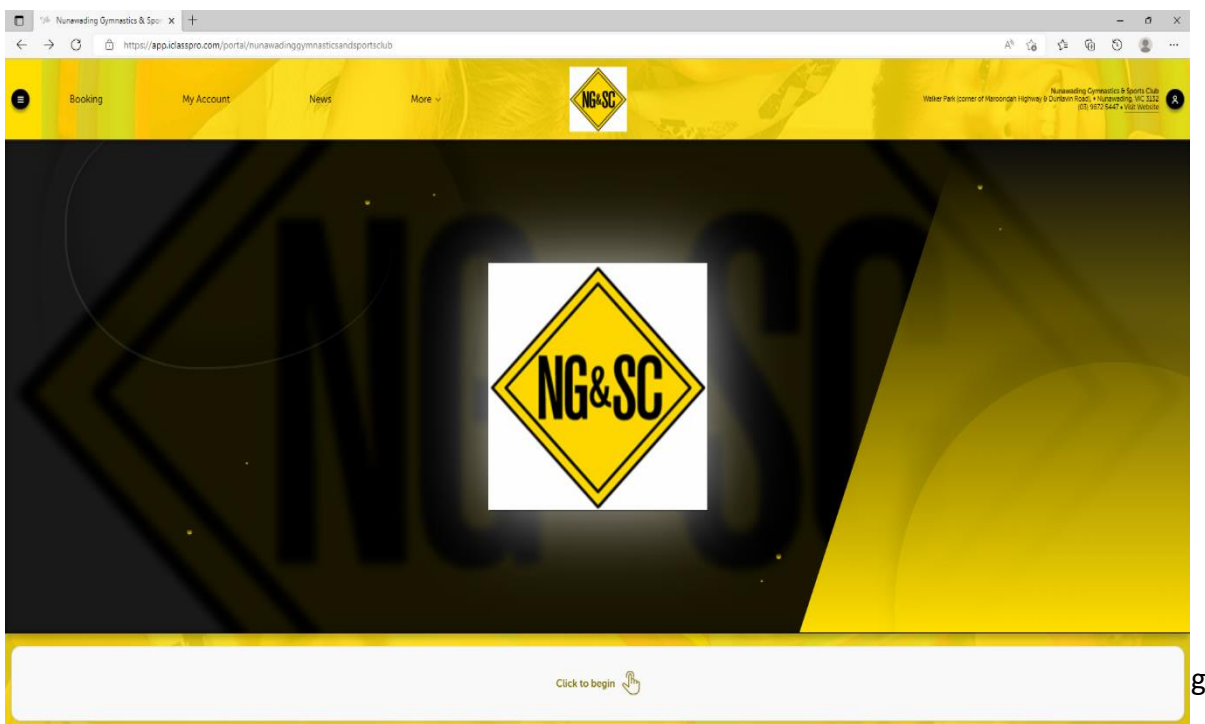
Nunawading Gymnastics & Spor ×

https://app.iclasspro.com/portal/nunawadinggymnasticsandsportsclub

Booking
My Account
News
More

NG&SC

Nunawading Gymnastics & Sports Club
Walker Park (corner of Maroondah Highway & Dunlavin Road), • Nunawading, VIC 3132
(03) 9872 5447 • Visit Website

NG SC

NG&SC

Click to begin

g